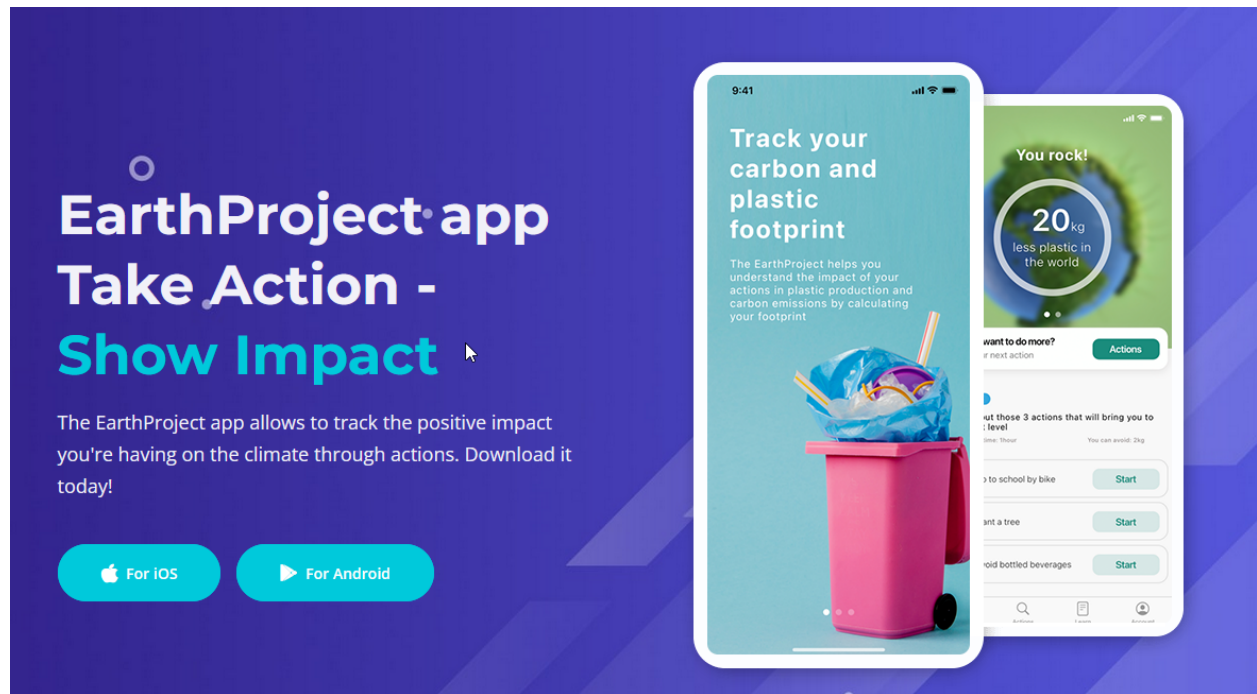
EarthProject app
Take Action -
Show Impact

The EarthProject app allows to track the positive impact you're having on the climate through actions. Download it today!

For iOS

For Android

9:41

Track your carbon and plastic footprint

The EarthProject helps you understand the impact of your actions in plastic production and carbon emissions by calculating your footprint

You rock!

20kg
less plastic in the world

want to do more?
r next action

Actions

ut those 3 actions that will bring you to level

time: 1hour

You can avoid: 2kg

to school by bike

Start

ant a tree

Start

oid bottled beverages

Start

Actions

Learn

Account